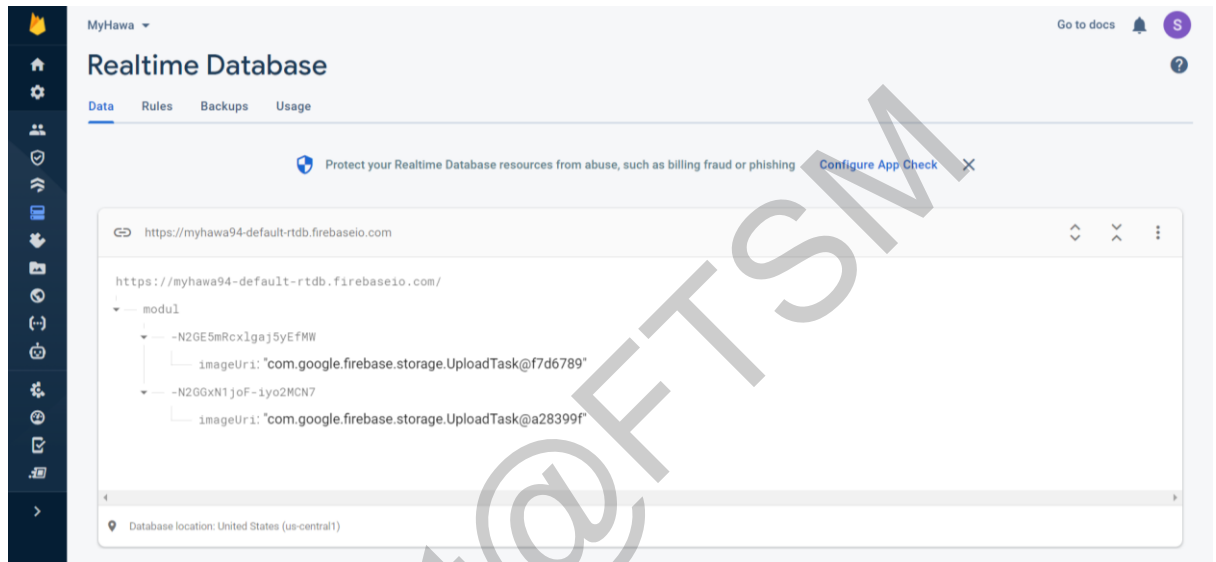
MyHawa

Go to docs

S

Realtime Database

Data Rules Backups Usage

Protect your Realtime Database resources from abuse, such as billing fraud or phishing Configure App Check

https://myhawa94-default-rtdb.firebaseio.com

https://myhawa94-default-rtdb.firebaseio.com/

modul

-N2GE5mRcxlgaj5yEfMW

imageUri: "com.google.firebase.storage.UploadTask@f7d6789"

-N2GGxN1joF-iyo2MCN7

imageUri: "com.google.firebase.storage.UploadTask@a28399f"

Database location: United States (us-central1)

@FTSM